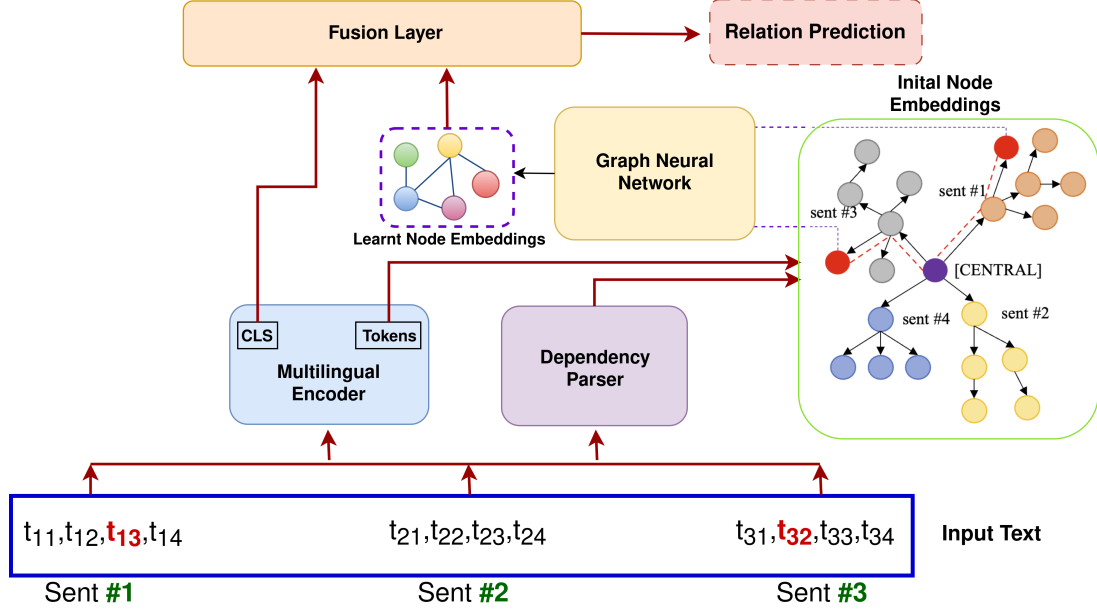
Fusion Layer

Relation Prediction

Inital Node Embeddings

Graph Neural Network

Learnt Node Embeddings

sent #3

sent #1

[CENTRAL]

sent #4

sent #2

CLS

Tokens

Multilingual Encoder

Dependency Parser

$t_{11}$,$t_{12}$,$t_{13}$,$t_{14}$

$t_{21}$,$t_{22}$,$t_{23}$,$t_{24}$

$t_{31}$,$t_{32}$,$t_{33}$,$t_{34}$

Input Text

Sent #1

Sent #2

Sent #3